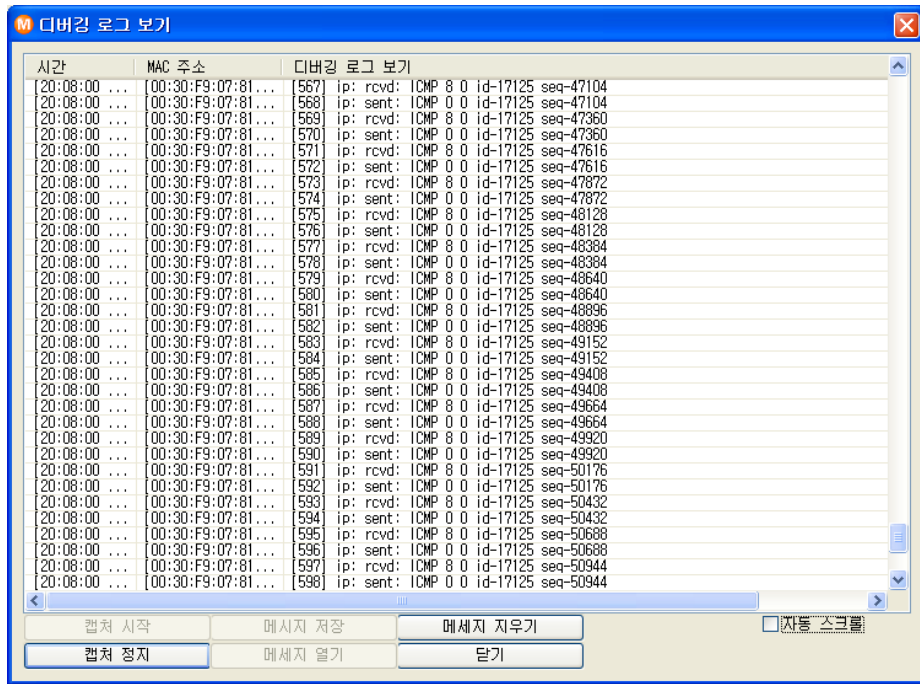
M 디버깅 로그 보기

| 시간 | MAC 주소 | 디버깅 로그 보기 |
|---|---|---|
| [20:08:00 ... | [00:30:F9:07:81... | [567] ip: rcvd: ICMP 8 0 id-17125 seq-47104 |
| [20:08:00 ... | [00:30:F9:07:81... | [568] ip: sent: ICMP 0 0 id-17125 seq-47104 |
| [20:08:00 ... | [00:30:F9:07:81... | [569] ip: rcvd: ICMP 8 0 id-17125 seq-47360 |
| [20:08:00 ... | [00:30:F9:07:81... | [570] ip: sent: ICMP 0 0 id-17125 seq-47360 |
| [20:08:00 ... | [00:30:F9:07:81... | [571] ip: rcvd: ICMP 8 0 id-17125 seq-47616 |
| [20:08:00 ... | [00:30:F9:07:81... | [572] ip: sent: ICMP 0 0 id-17125 seq-47616 |
| [20:08:00 ... | [00:30:F9:07:81... | [573] ip: rcvd: ICMP 8 0 id-17125 seq-47872 |
| [20:08:00 ... | [00:30:F9:07:81... | [574] ip: sent: ICMP 0 0 id-17125 seq-47872 |
| [20:08:00 ... | [00:30:F9:07:81... | [575] ip: rcvd: ICMP 8 0 id-17125 seq-48128 |
| [20:08:00 ... | [00:30:F9:07:81... | [576] ip: sent: ICMP 0 0 id-17125 seq-48128 |
| [20:08:00 ... | [00:30:F9:07:81... | [577] ip: rcvd: ICMP 8 0 id-17125 seq-48384 |
| [20:08:00 ... | [00:30:F9:07:81... | [578] ip: sent: ICMP 0 0 id-17125 seq-48384 |
| [20:08:00 ... | [00:30:F9:07:81... | [579] ip: rcvd: ICMP 8 0 id-17125 seq-48640 |
| [20:08:00 ... | [00:30:F9:07:81... | [580] ip: sent: ICMP 0 0 id-17125 seq-48640 |
| [20:08:00 ... | [00:30:F9:07:81... | [581] ip: rcvd: ICMP 8 0 id-17125 seq-48896 |
| [20:08:00 ... | [00:30:F9:07:81... | [582] ip: sent: ICMP 0 0 id-17125 seq-48896 |
| [20:08:00 ... | [00:30:F9:07:81... | [583] ip: rcvd: ICMP 8 0 id-17125 seq-49152 |
| [20:08:00 ... | [00:30:F9:07:81... | [584] ip: sent: ICMP 0 0 id-17125 seq-49152 |
| [20:08:00 ... | [00:30:F9:07:81... | [585] ip: rcvd: ICMP 8 0 id-17125 seq-49408 |
| [20:08:00 ... | [00:30:F9:07:81... | [586] ip: sent: ICMP 0 0 id-17125 seq-49408 |
| [20:08:00 ... | [00:30:F9:07:81... | [587] ip: rcvd: ICMP 8 0 id-17125 seq-49664 |
| [20:08:00 ... | [00:30:F9:07:81... | [588] ip: sent: ICMP 0 0 id-17125 seq-49664 |
| [20:08:00 ... | [00:30:F9:07:81... | [589] ip: rcvd: ICMP 8 0 id-17125 seq-49920 |
| [20:08:00 ... | [00:30:F9:07:81... | [590] ip: sent: ICMP 0 0 id-17125 seq-49920 |
| [20:08:00 ... | [00:30:F9:07:81... | [591] ip: rcvd: ICMP 8 0 id-17125 seq-50176 |
| [20:08:00 ... | [00:30:F9:07:81... | [592] ip: sent: ICMP 0 0 id-17125 seq-50176 |
| [20:08:00 ... | [00:30:F9:07:81... | [593] ip: rcvd: ICMP 8 0 id-17125 seq-50432 |
| [20:08:00 ... | [00:30:F9:07:81... | [594] ip: sent: ICMP 0 0 id-17125 seq-50432 |
| [20:08:00 ... | [00:30:F9:07:81... | [595] ip: rcvd: ICMP 8 0 id-17125 seq-50688 |
| [20:08:00 ... | [00:30:F9:07:81... | [596] ip: sent: ICMP 0 0 id-17125 seq-50688 |
| [20:08:00 ... | [00:30:F9:07:81... | [597] ip: rcvd: ICMP 8 0 id-17125 seq-50944 |
| [20:08:00 ... | [00:30:F9:07:81... | [598] ip: sent: ICMP 0 0 id-17125 seq-50944 |

캡처 시작 메세지 저장 메세지 지우기 자동 스크롤
캡처 정지 메세지 열기 닫기